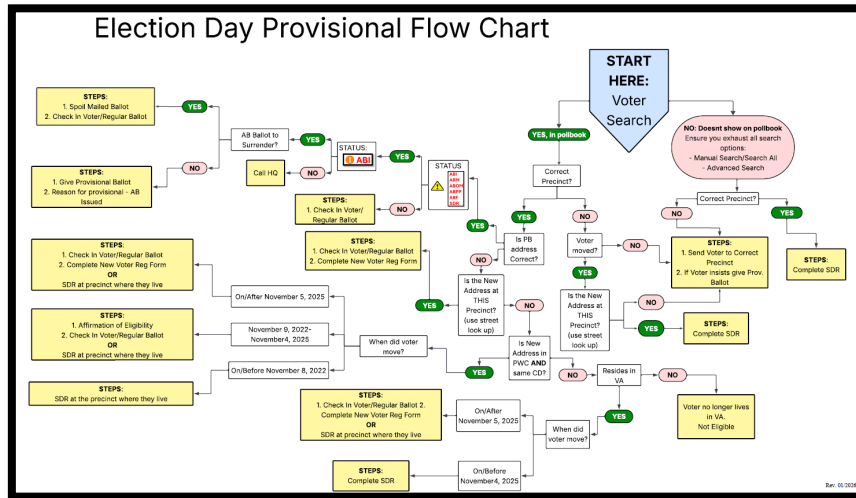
Election Day Provisional Flow Chart

START HERE: Voter Search

YES, in pollbook

NO: Doesnt show on pollbook
Ensure you exhaust all search options:
- Manual Search/Search All
- Advanced Search

Correct Precinct?

YES

NO

Correct Precinct?

NO

YES

STEPS:
Complete SDR

STATUS
ABI
ABM
ABOM
ABPP
ABF
SDR

STATUS:
ABI

YES

AB Ballot to Surrender?

YES

STEPS:
1. Spoil Mailed Ballot
2. Check In Voter/Regular Ballot

NO

STEPS:
1. Give Provisional Ballot
2. Reason for provisional - AB Issued

NO

Call HQ

NO

STEPS:
1. Check In Voter/ Regular Ballot

YES

Is PB address Correct?

NO

STEPS:
1. Check In Voter/Regular Ballot
2. Complete New Voter Reg Form

YES

Is the New Address at THIS Precinct? (use street look up)

NO

Is New Address in PWC AND same CD?

YES

NO

When did voter move?

On/After November 5, 2025

STEPS:
1. Check In Voter/Regular Ballot
2. Complete New Voter Reg Form
OR
SDR at precinct where they live

November 9, 2022- November4, 2025

STEPS:
1. Affirmation of Eligibility
2. Check In Voter/Regular Ballot
OR
SDR at precinct where they live

On/Before November 8, 2022

STEPS:
SDR at the precinct where they live

Voter moved?

NO

STEPS:
1. Send Voter to Correct Precinct
2. If Voter insists give Prov. Ballot

YES

Is the New Address at THIS Precinct? (use street look up)

NO

YES

STEPS:
Complete SDR

Resides in VA

NO

Voter no longer lives in VA.
Not Eligible

YES

When did voter move?

On/After November 5, 2025

STEPS:
1. Check In Voter/Regular Ballot 2. Complete New Voter Reg Form
OR
SDR at precinct where they live

On/Before November4, 2025

STEPS:
Complete SDR

Rev. 01/2024